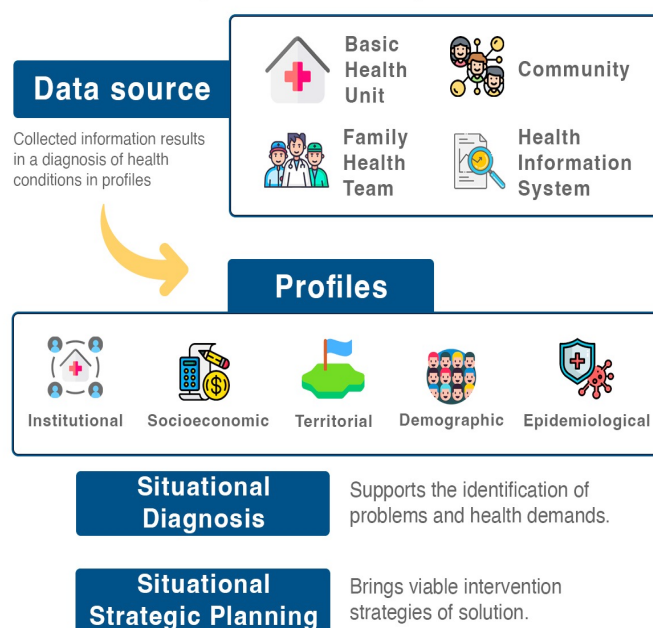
Data source

Collected information results in a diagnosis of health conditions in profiles

Basic Health Unit

Community

Family Health Team

Health Information System

Profiles

Institutional

Socioeconomic

Territorial

Demographic

Epidemiological

Situational Diagnosis

Supports the identification of problems and health demands.

Situational Strategic Planning

Brings viable intervention strategies of solution.